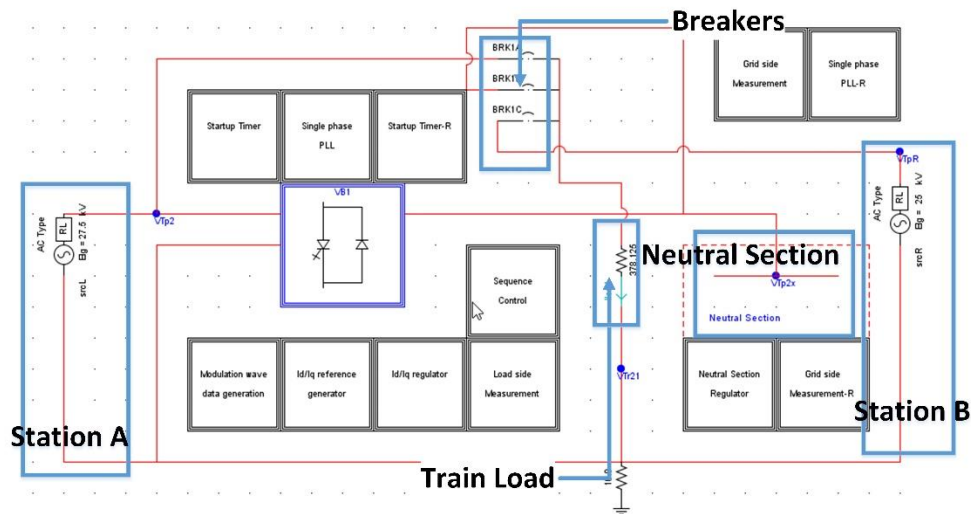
Breakers

BRK1A

BRK1B

BRK1C

Grid side Measurement

Single phase PLL-R

Startup Timer

Single phase PLL

Startup Timer-R

VB1

AC Type

RL

Bg = 27.5 kV

srcL

VTp2

Sequence Control

Neutral Section

VTp2x

Neutral Section

378.125

VTpR

AC Type

RL

Bg = 25 kV

srcR

Modulation wave data generation

Id/Iq reference generator

Id/Iq regulator

Load side Measurement

VTr21

Neutral Section Regulator

Grid side Measurement-R

Station A

Station B

Train Load

1.0